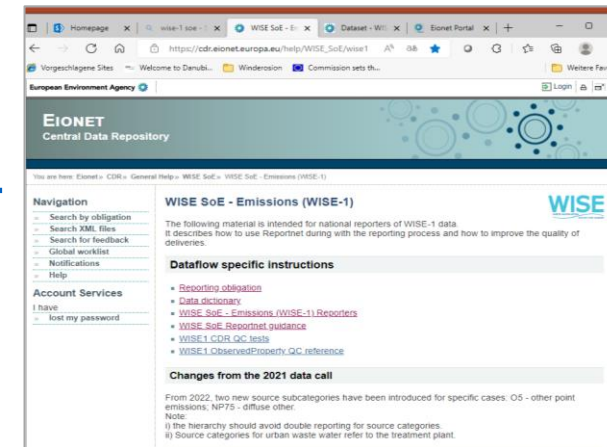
Homepage | wise-1 soe - | WISE SoE - Em | Dataset - WIS | Eionet Portal | +

https://cdr.eionet.europa.eu/help/WISE_SoE/wise1

Vorgeschlagene Sites | Welcome to Danubi... | Winderosion | Commission sets th... | Weitere Fav

European Environment Agency

Login

EIONET
Central Data Repository

You are here: Eionet » CDR » General Help » WISE SoE » WISE SoE - Emissions (WISE-1)

Navigation
Search by obligation
Search XML files
Search for feedback
Global worklist
Notifications
Help

Account Services
I have lost my password

WISE SoE - Emissions (WISE-1)

WISE

The following material is intended for national reporters of WISE-1 data.
It describes how to use Reportnet during with the reporting process and how to improve the quality of deliveries.

Dataflow specific instructions

Reporting obligation
Data dictionary
WISE SoE - Emissions (WISE-1) Reporters
WISE SoE Reportnet guidance
WISE1 CDR QC tests
WISE1 ObservedProperty QC reference

Changes from the 2021 data call

From 2022, two new source subcategories have been introduced for specific cases: O5 - other point emissions; NP75 - diffuse other.
Note:
i) the hierarchy should avoid double reporting for source categories.
ii) Source categories for urban waste water refer to the treatment plant.